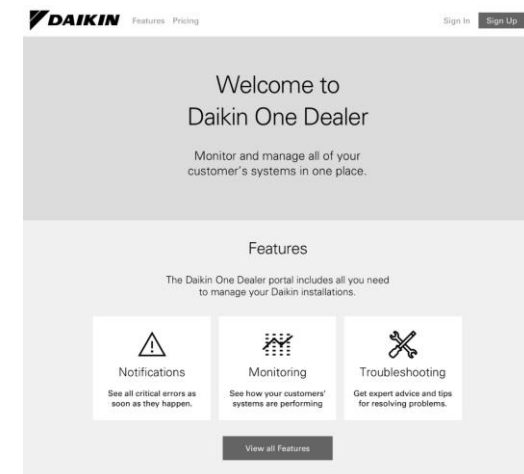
DAIKIN Features Pricing

Sign In Sign Up

Welcome to Daikin One Dealer

Monitor and manage all of your customer's systems in one place.

Features

The Daikin One Dealer portal includes all you need to manage your Daikin installations.

Notifications

See all critical errors as soon as they happen.

Monitoring

See how your customers' systems are performing

Troubleshooting

Get expert advice and tips for resolving problems.

View all Features